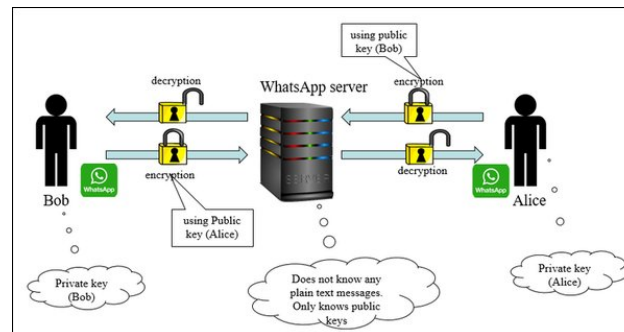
using public key (Bob)

decryption

WhatsApp server

encryption

WhatsApp

encryption

decryption

WhatsApp

Bob

Alice

using Public key (Alice)

Private key (Bob)

Does not know any plain text messages. Only knows public keys

Private key (Alice)